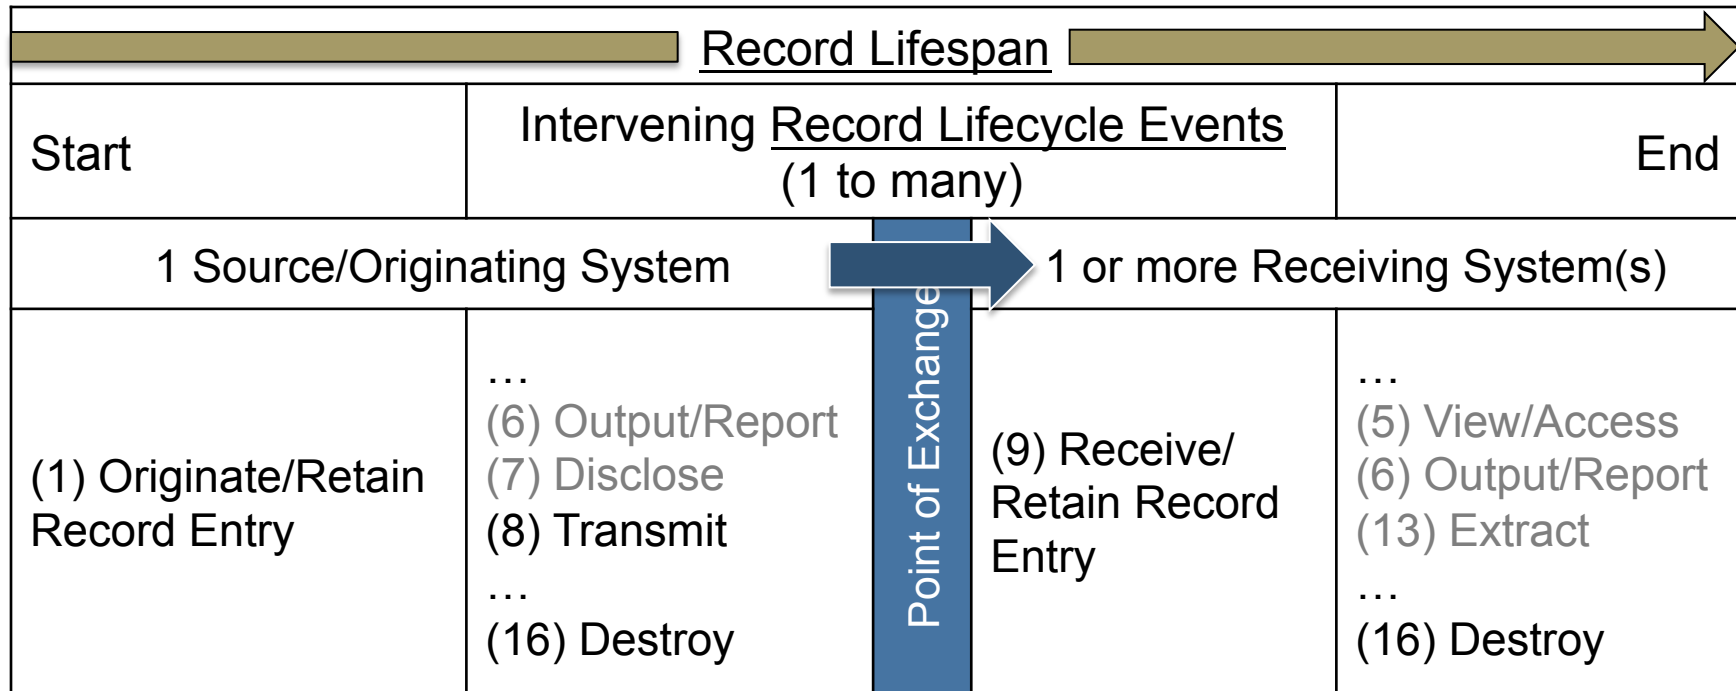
Record Lifespan

| Start | Intervening Record Lifecycle Events (1 to many) | | End |
|---|---|---|---|
| 1 Source/Originating System | | 1 or more Receiving System(s) | |
| (1) Originate/Retain Record Entry | … (6) Output/Report (7) Disclose (8) Transmit … (16) Destroy | (9) Receive/ Retain Record Entry | … (5) View/Access (6) Output/Report (13) Extract … (16) Destroy |

Point of Exchange